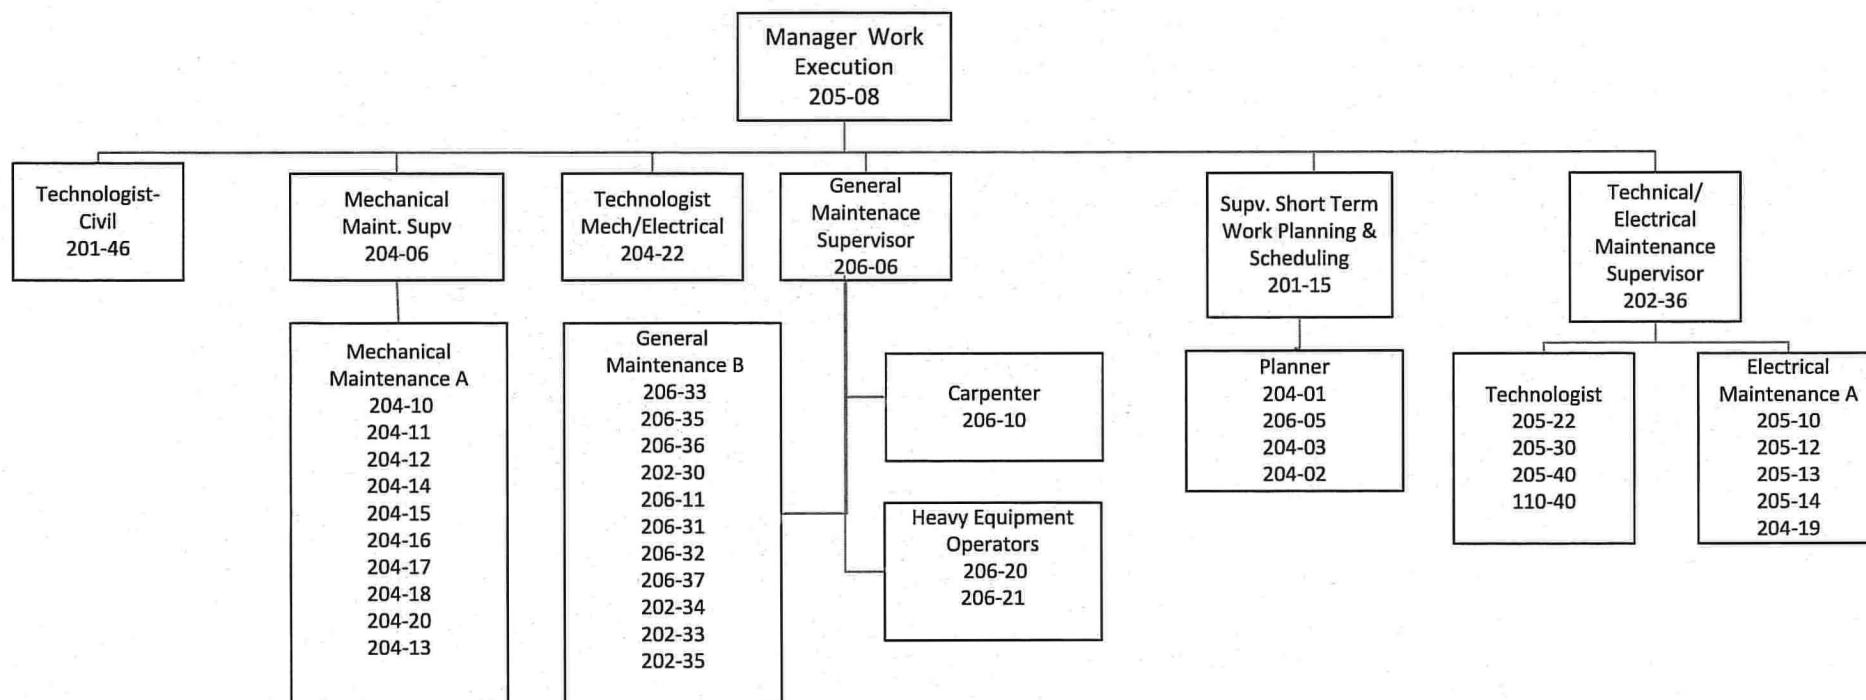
Manager Work Execution 205-08

Technologist-Civil 201-46

Mechanical Maint. Supv 204-06

Technologist Mech/Electrical 204-22

General Maintenace Supervisor 206-06

Supv. Short Term Work Planning & Scheduling 201-15

Technical/ Electrical Maintenance Supervisor 202-36

Mechanical Maintenance A
204-10
204-11
204-12
204-14
204-15
204-16
204-17
204-18
204-20
204-13

General Maintenance B
206-33
206-35
206-36
202-30
206-11
206-31
206-32
206-37
202-34
202-33
202-35

Carpenter 206-10

Heavy Equipment Operators
206-20
206-21

Planner
204-01
206-05
204-03
204-02

Technologist
205-22
205-30
205-40
110-40

Electrical Maintenance A
205-10
205-12
205-13
205-14
204-19